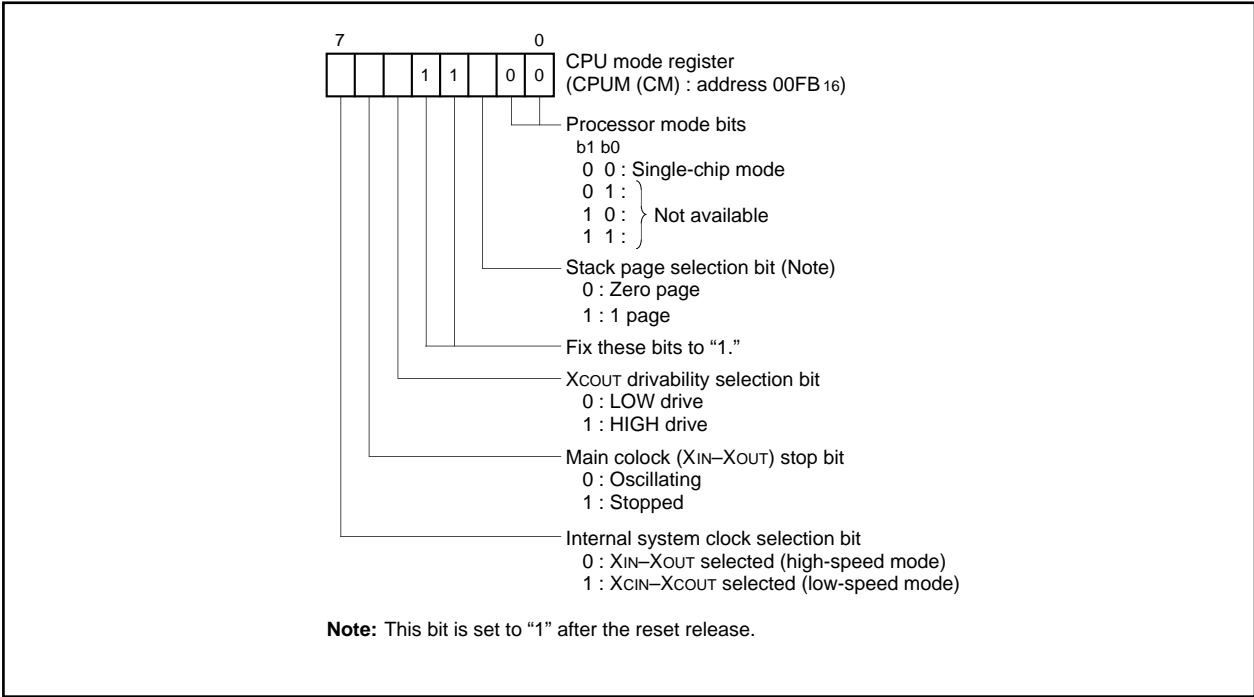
7 0

| | | | 1 | 1 | | 0 | 0 |
|---|---|---|---|---|---|---|---|

CPU mode register (CPUM (CM) : address 00FB$_{16}$)

Processor mode bits
b1 b0
0 0 : Single-chip mode
0 1 :
1 0 : Not available
1 1 :

Stack page selection bit (Note)
0 : Zero page
1 : 1 page

Fix these bits to “1.”

XCOUT drivability selection bit
0 : LOW drive
1 : HIGH drive

Main colock (XIN–XOUT) stop bit
0 : Oscillating
1 : Stopped

Internal system clock selection bit
0 : XIN–XOUT selected (high-speed mode)
1 : XCIN–XCOUT selected (low-speed mode)

Note: This bit is set to “1” after the reset release.